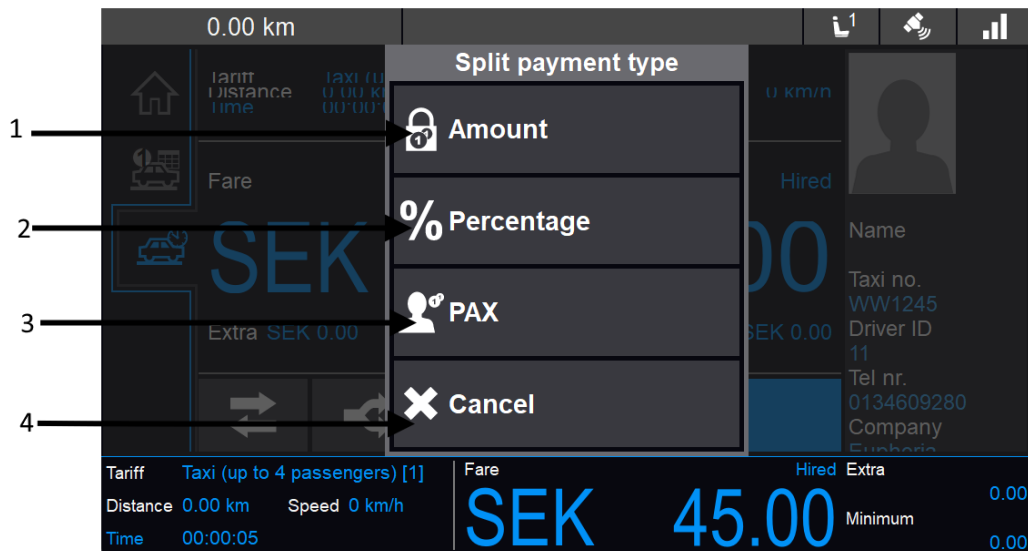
0.00 km

Split payment type

1 Amount

2 Percentage

3 PAX

4 Cancel

Tariff
Distance
Time

0 km/h

Fare

Hired

SEK

00

Extra SEK 0.00

SEK 0.00

Name

Taxi no.
WW1245
Driver ID
11
Tel nr.
0134609280
Company

Tariff Taxi (up to 4 passengers) [1]
Distance 0.00 km Speed 0 km/h
Time 00:00:05

Fare Hired
SEK 45.00

Extra
0.00
Minimum
0.00